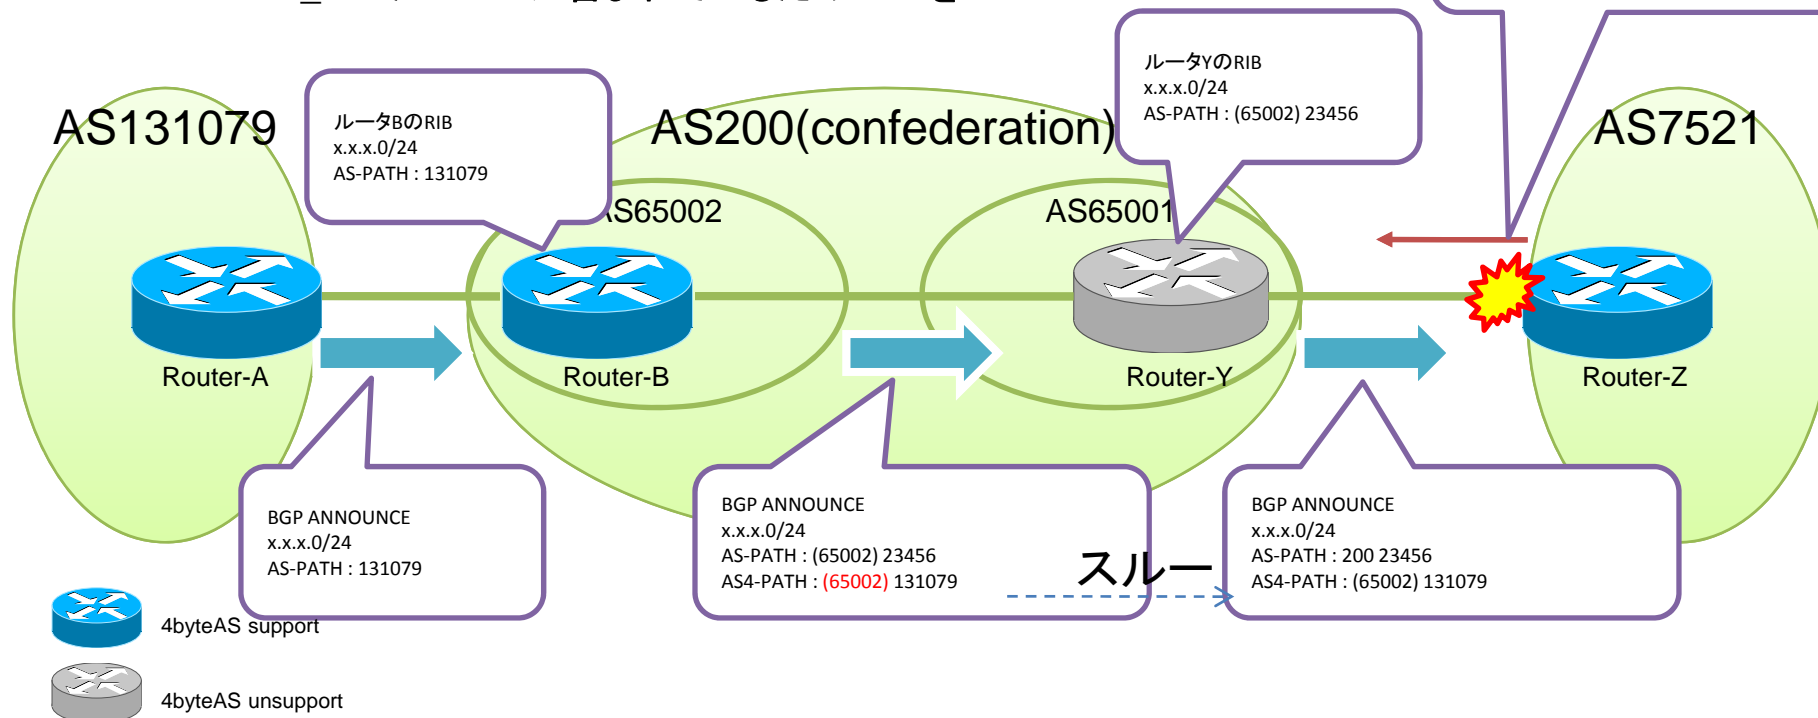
AS131079

ルータBのRIB
x.x.x.0/24
AS-PATH : 131079

AS200(confederation)

ルータYのRIB
x.x.x.0/24
AS-PATH : (65002) 23456

AS7521

AS65002

AS65001

Router-A

Router-B

Router-Y

Router-Z

BGP ANNOUNCE
x.x.x.0/24
AS-PATH : 131079

BGP ANNOUNCE
x.x.x.0/24
AS-PATH : (65002) 23456
AS4-PATH : (65002) 131079

スルー

BGP ANNOUNCE
x.x.x.0/24
AS-PATH : 200 23456
AS4-PATH : (65002) 131079

4byteAS support

4byteAS unsupport